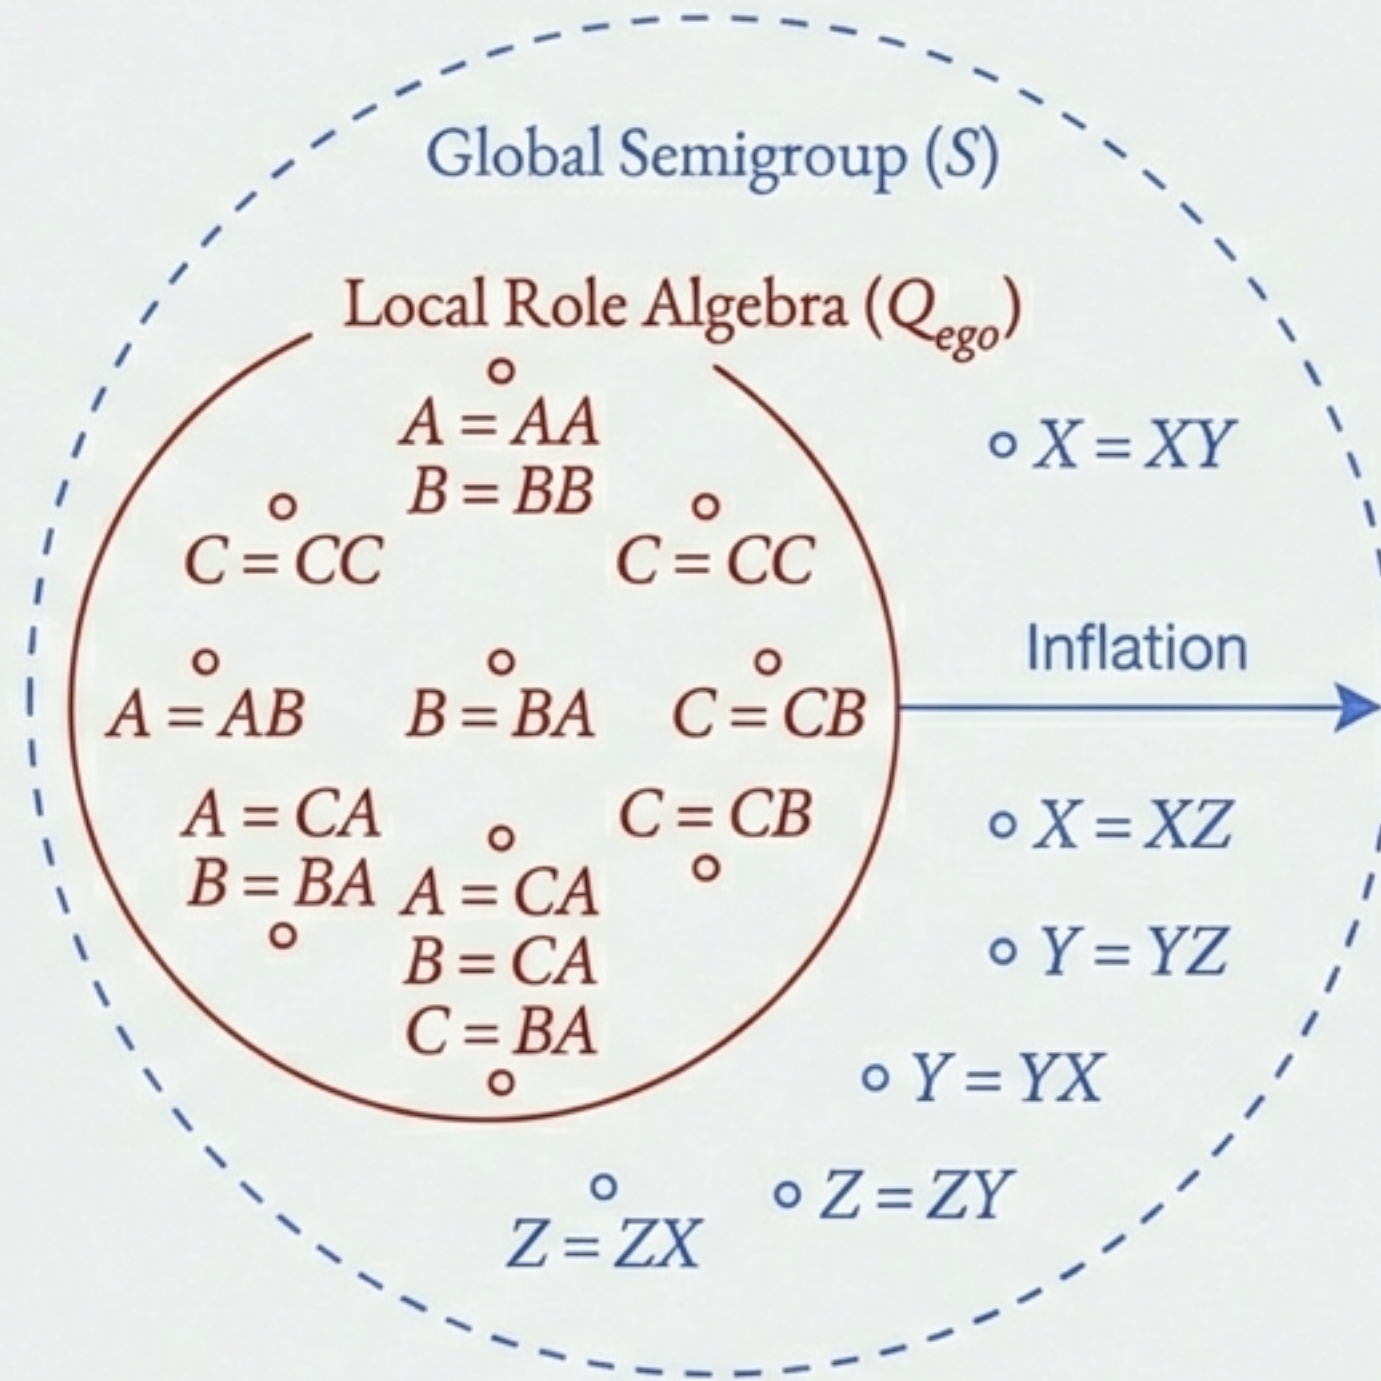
Global Semigroup ($S$)

Local Role Algebra ($Q_{ego}$)

$A = AA$
$B = BB$

$C = CC$

$C = CC$

$A = AB$

$B = BA$

$C = CB$

$A = CA$
$B = BA$

$A = CA$
$B = CA$
$C = BA$

$C = CB$

$X = XY$

Inflation

$X = XZ$

$Y = YZ$

$Y = YX$

$Z = ZY$

$Z = ZX$